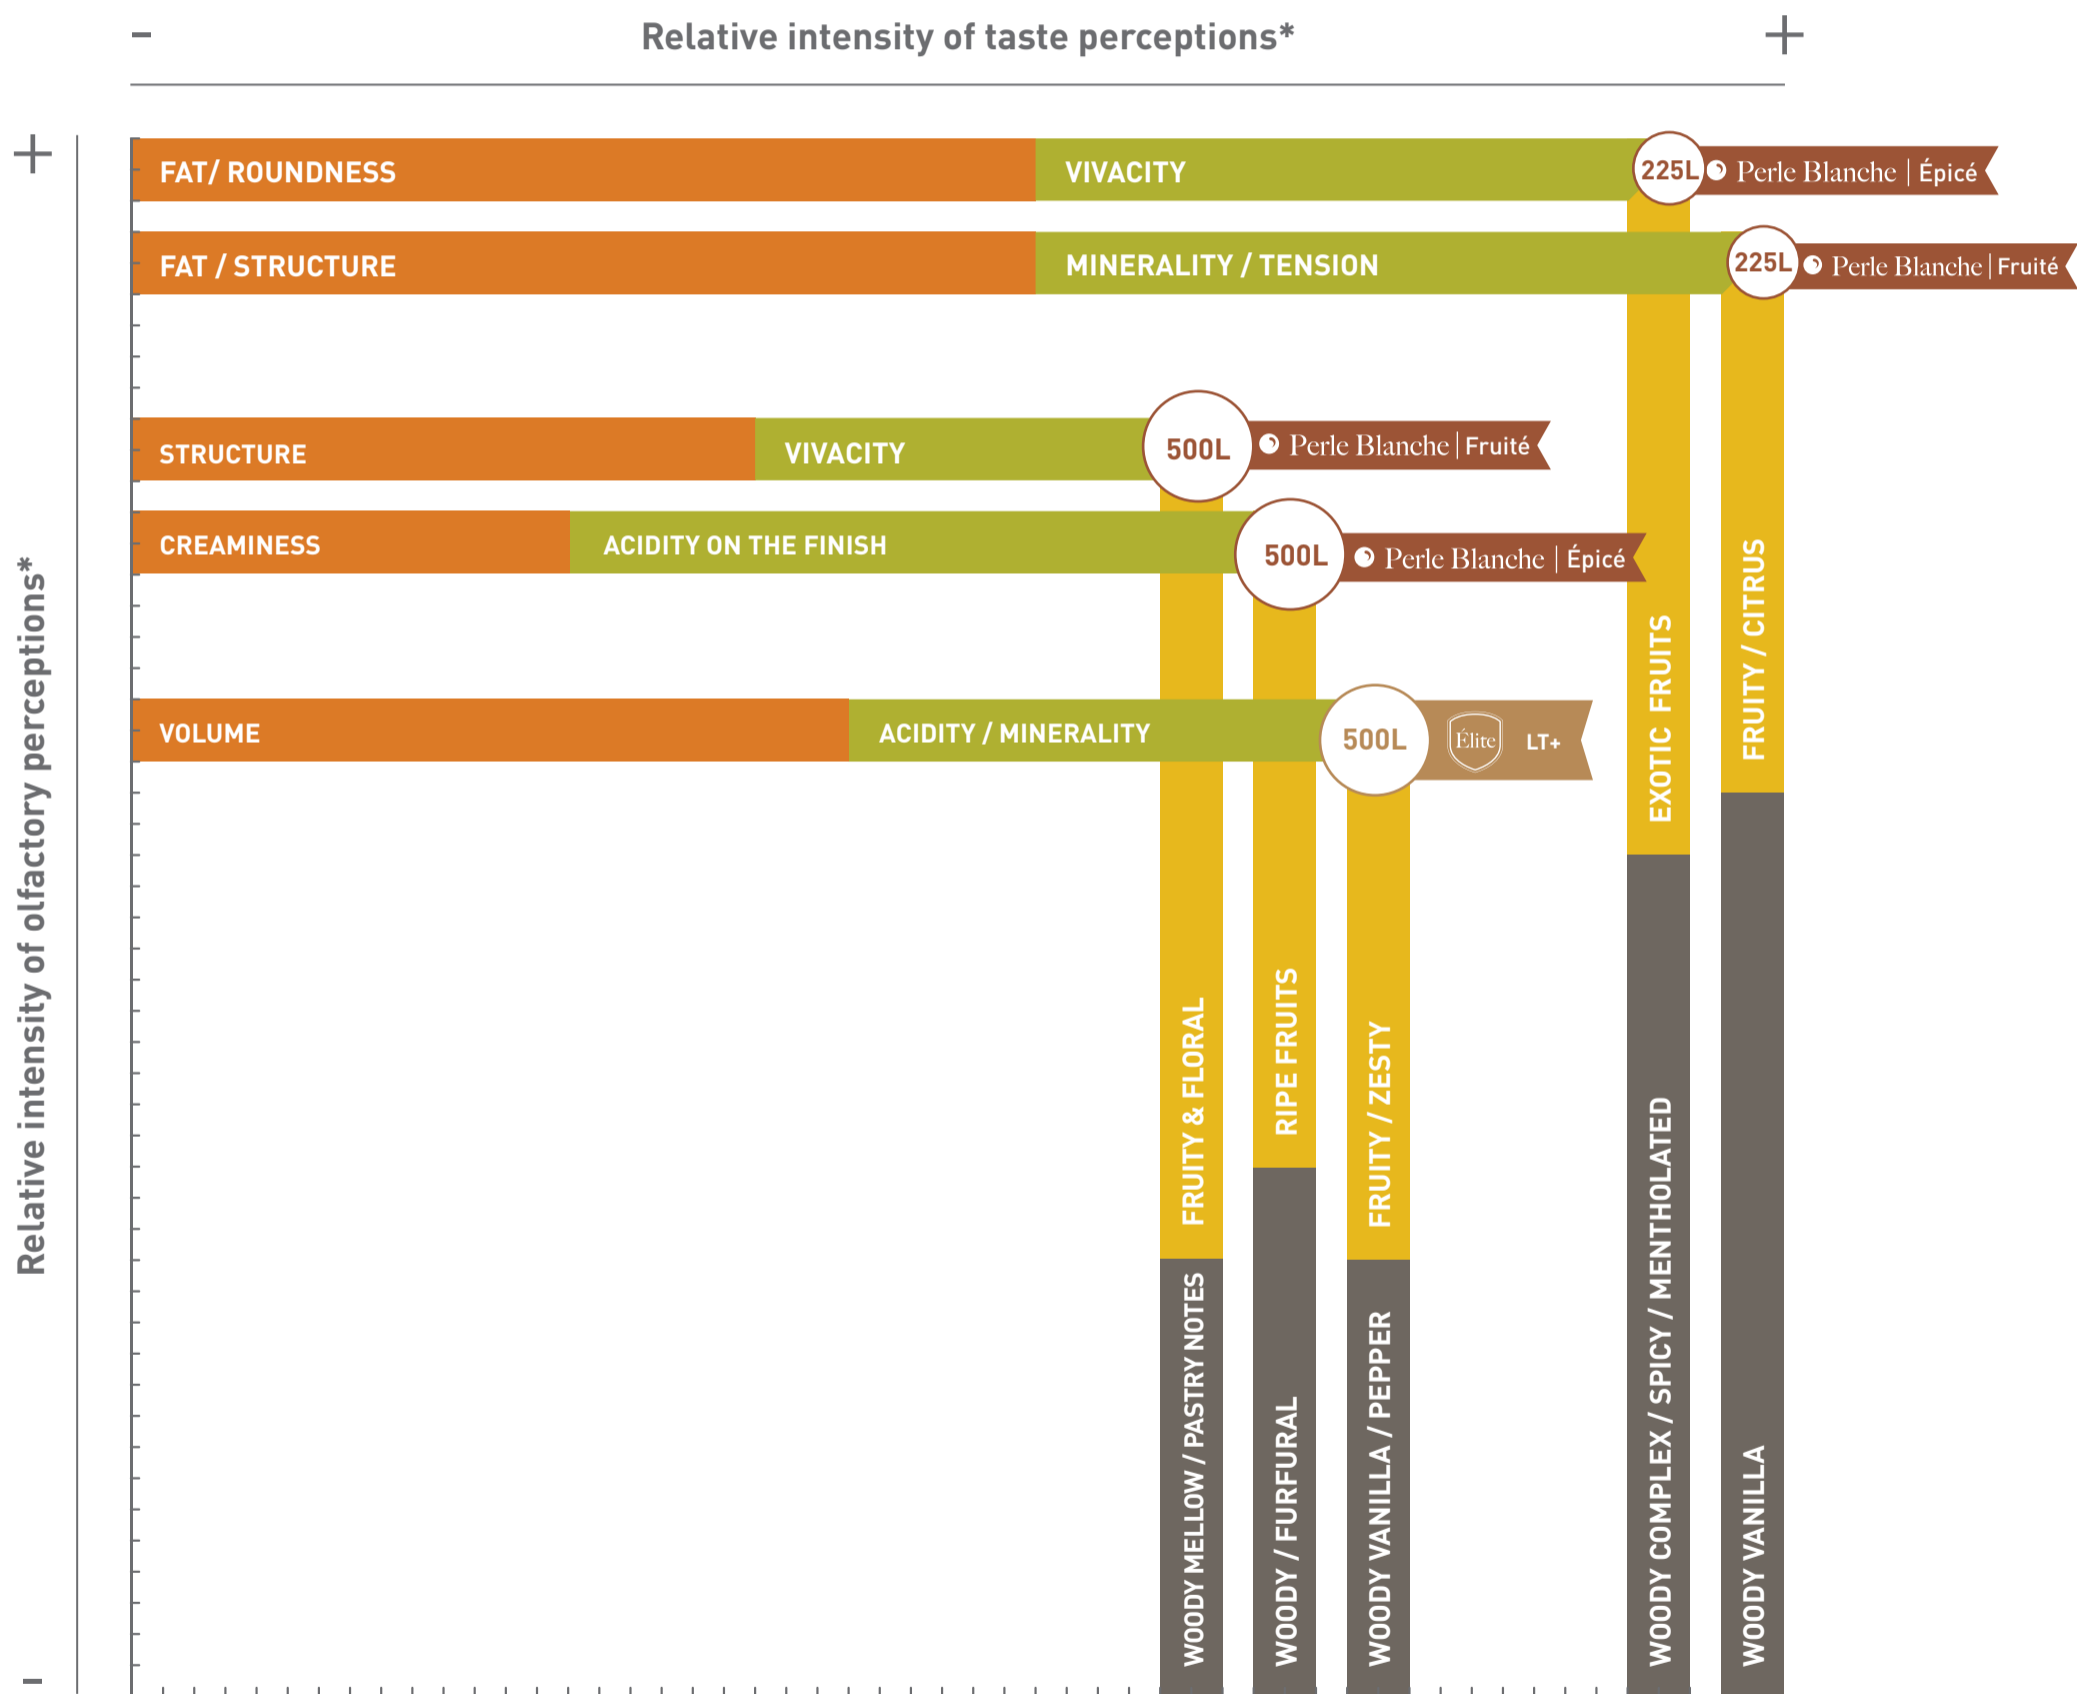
- Relative intensity of taste perceptions* +

+

Relative intensity of olfactory perceptions*

-

FAT/ ROUNDNESS VIVACITY 225L Perle Blanche | Épicé

FAT / STRUCTURE MINERALITY / TENSION 225L Perle Blanche | Fruité

STRUCTURE VIVACITY 500L Perle Blanche | Fruité

CREAMINESS ACIDITY ON THE FINISH 500L Perle Blanche | Épicé

VOLUME ACIDITY / MINERALITY 500L Élite LT+

FRUITY & FLORAL
WOODY MELLOW / PASTRY NOTES

RIPE FRUITS
WOODY / FURFURAL

FRUITY / ZESTY
WOODY VANILLA / PEPPER

EXOTIC FRUITS
WOODY COMPLEX / SPICY / MENTHOLATED

FRUITY / CITRUS
WOODY VANILLA